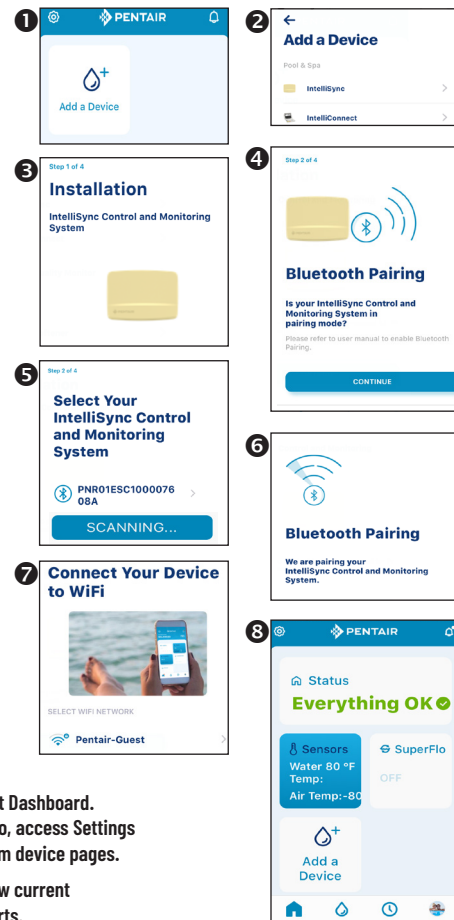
1
PENTAIR
Add a Device

2
Add a Device
Pool & Spa
IntelliSync
IntelliConnect

3
Step 1 of 4
Installation
IntelliSync Control and Monitoring System

4
Step 2 of 4
Bluetooth Pairing
Is your IntelliSync Control and Monitoring System in pairing mode?
Please refer to user manual to enable Bluetooth Pairing.
CONTINUE

5
Step 2 of 4
Select Your IntelliSync Control and Monitoring System
PNR01ESC1000076 08A
SCANNING...

6
Bluetooth Pairing
We are pairing your IntelliSync Control and Monitoring System.

7
Connect Your Device to WiFi
SELECT WIFI NETWORK
Pentair-Guest

8
PENTAIR
Status
Everything OK
Sensors
Water 80 °F Temp:
Air Temp:-80
SuperFlo
OFF
Add a Device

t Dashboard.
o, access Settings
m device pages.
w current
rts